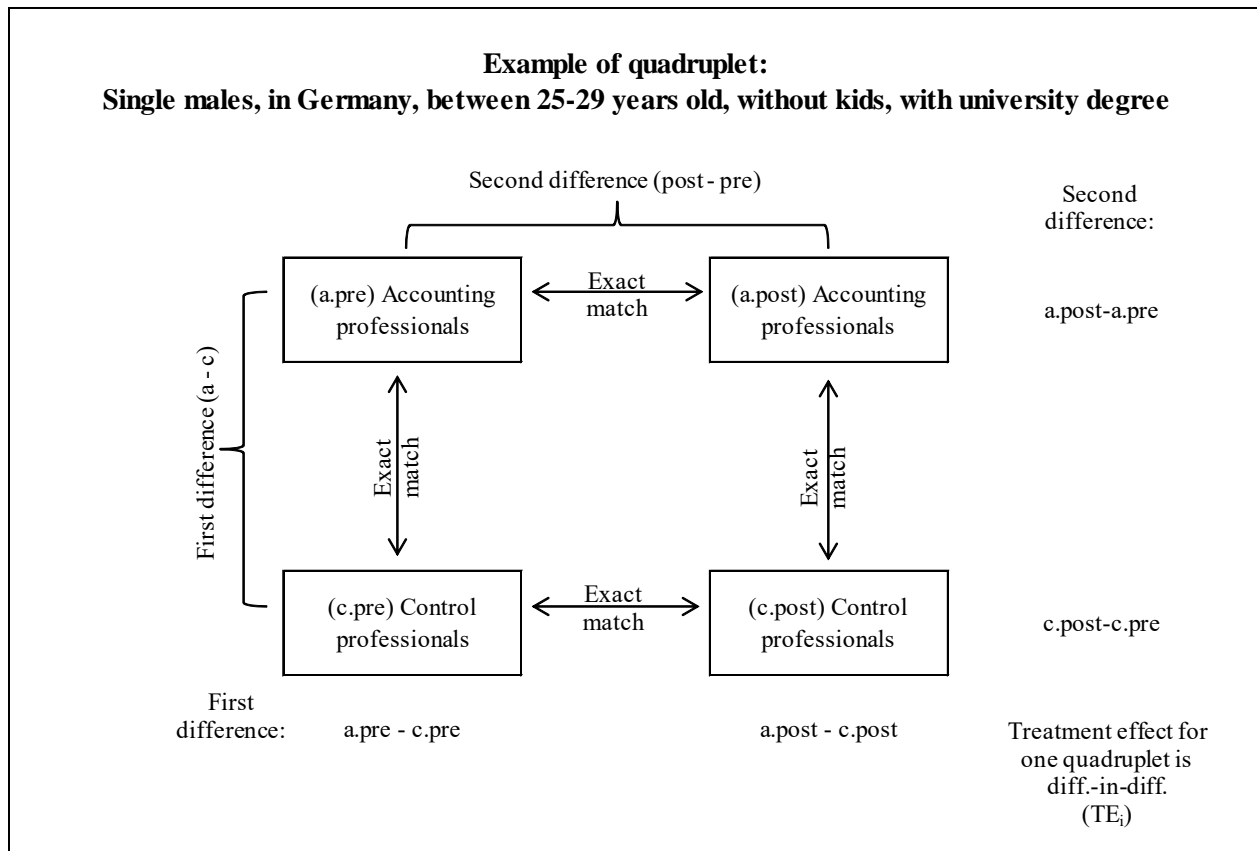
**Example of quadruplet:**
**Single males, in Germany, between 25-29 years old, without kids, with university degree**

Second difference (post - pre)

Second difference:

(a.pre) Accounting professionals

Exact match

(a.post) Accounting professionals

a.post-a.pre

First difference (a - c)

Exact match

Exact match

(c.pre) Control professionals

Exact match

(c.post) Control professionals

c.post-c.pre

First difference:

a.pre - c.pre

a.post - c.post

Treatment effect for one quadruplet is diff.-in-diff. ($TE_i$)